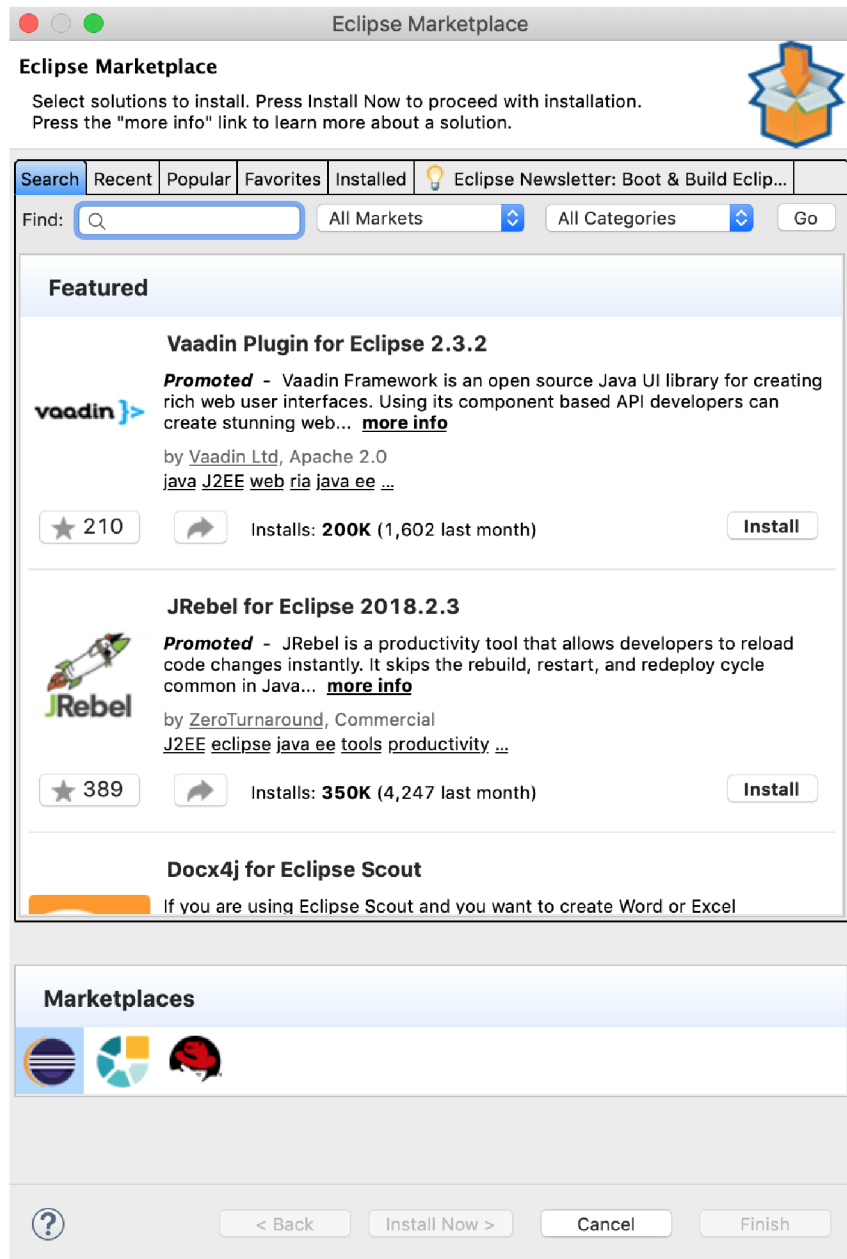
Eclipse Marketplace

Eclipse Marketplace

Select solutions to install. Press Install Now to proceed with installation.
Press the "more info" link to learn more about a solution.

Search | Recent | Popular | Favorites | Installed | Eclipse Newsletter: Boot & Build Eclip...

Find: All Markets All Categories Go

Featured

vaadin }>

Vaadin Plugin for Eclipse 2.3.2

*Promoted* - Vaadin Framework is an open source Java UI library for creating rich web user interfaces. Using its component based API developers can create stunning web... more info

by Vaadin Ltd, Apache 2.0

java J2EE web ria java ee ...

210

Installs: 200K (1,602 last month)

Install

JRebel

JRebel for Eclipse 2018.2.3

*Promoted* - JRebel is a productivity tool that allows developers to reload code changes instantly. It skips the rebuild, restart, and redeploy cycle common in Java... more info

by ZeroTurnaround, Commercial

J2EE eclipse java ee tools productivity ...

389

Installs: 350K (4,247 last month)

Install

Docx4j for Eclipse Scout

If you are using Eclipse Scout and you want to create Word or Excel

Marketplaces

?

< Back

Install Now >

Cancel

Finish